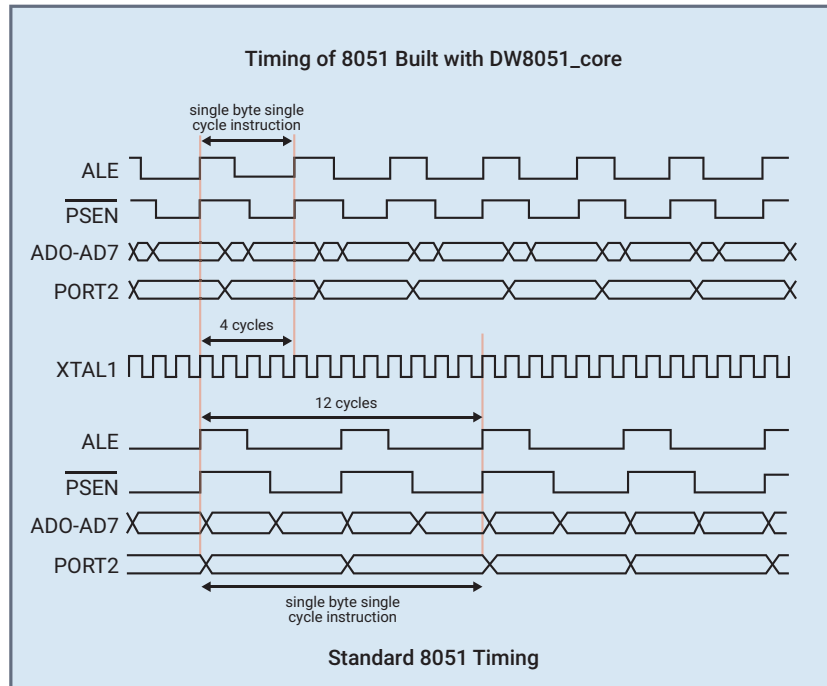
Timing of 8051 Built with DW8051_core

single byte single cycle instruction

ALE

$\overline{\text{PSEN}}$

ADO-AD7

PORT2

4 cycles

XTAL1

12 cycles

ALE

$\overline{\text{PSEN}}$

ADO-AD7

PORT2

single byte single cycle instruction

Standard 8051 Timing